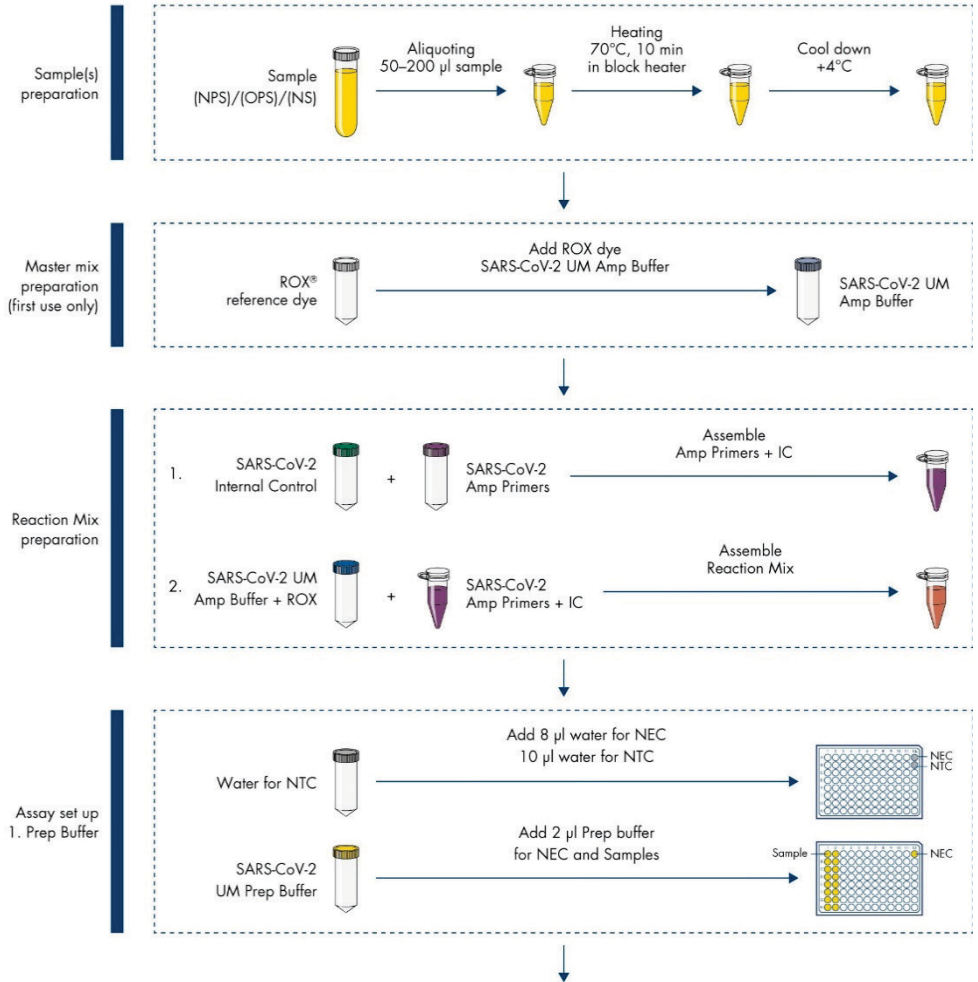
Sample(s) preparation

Sample (NPS)/(OPS)/(NS)

Aliquoting 50–200 µl sample

Heating 70°C, 10 min in block heater

Cool down +4°C

Master mix preparation (first use only)

ROX® reference dye

Add ROX dye SARS-CoV-2 UM Amp Buffer

SARS-CoV-2 UM Amp Buffer

Reaction Mix preparation

1. SARS-CoV-2 Internal Control + SARS-CoV-2 Amp Primers

Assemble Amp Primers + IC

2. SARS-CoV-2 UM Amp Buffer + ROX + SARS-CoV-2 Amp Primers + IC

Assemble Reaction Mix

Assay set up 1. Prep Buffer

Water for NTC

Add 8 µl water for NEC 10 µl water for NTC

NEC
NTC

SARS-CoV-2 UM Prep Buffer

Add 2 µl Prep buffer for NEC and Samples

Sample

NEC